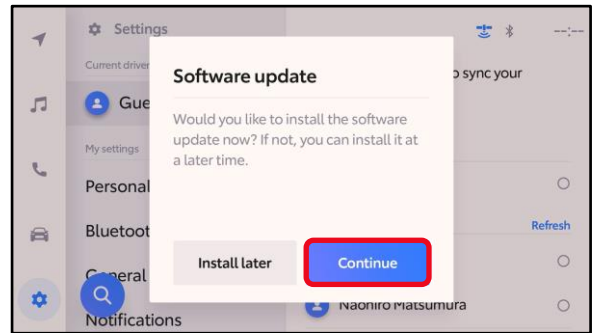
Settings

Current driver

Gue

My settings

Personal

Bluetoot

General

Notifications

--:--

sync your

Refresh

Naohiro Matsumura

Software update

Would you like to install the software update now? If not, you can install it at a later time.

Install later

Continue